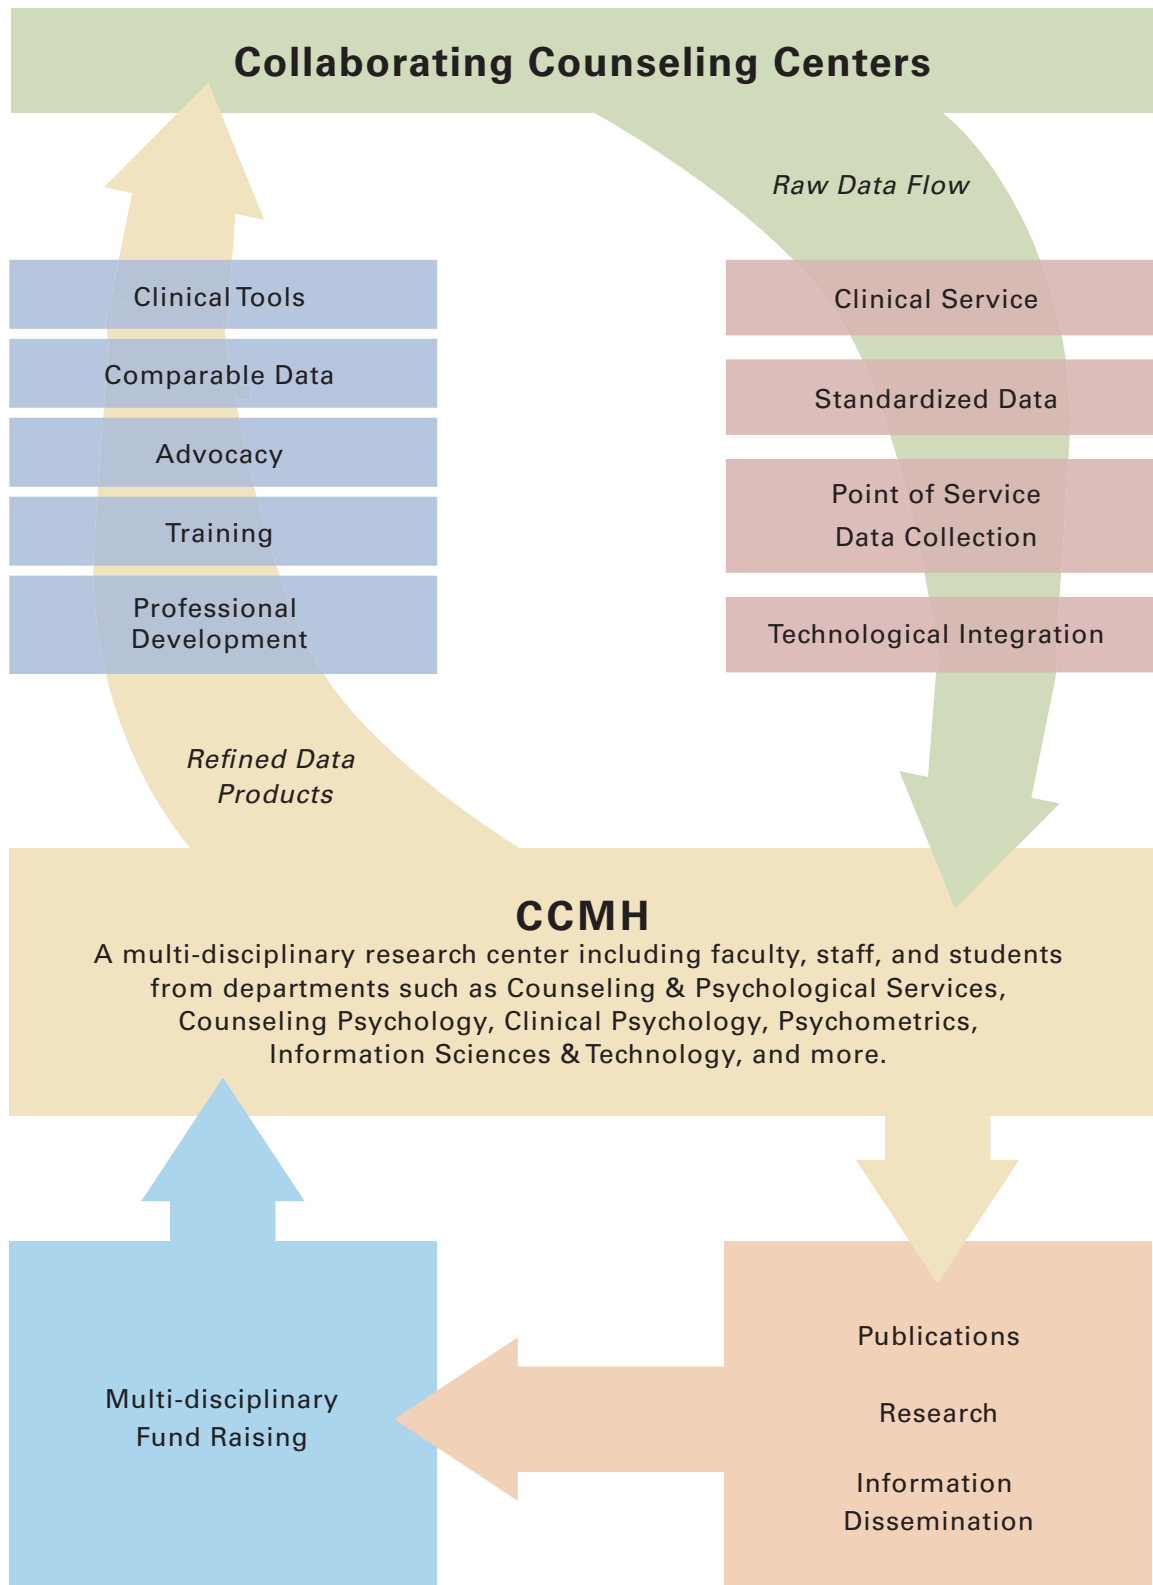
Collaborating Counseling Centers

Raw Data Flow

Clinical Tools

Comparable Data

Advocacy

Training

Professional Development

Clinical Service

Standardized Data

Point of Service Data Collection

Technological Integration

Refined Data Products

CCMH

A multi-disciplinary research center including faculty, staff, and students from departments such as Counseling & Psychological Services, Counseling Psychology, Clinical Psychology, Psychometrics, Information Sciences & Technology, and more.

Multi-disciplinary Fund Raising

Publications

Research

Information Dissemination